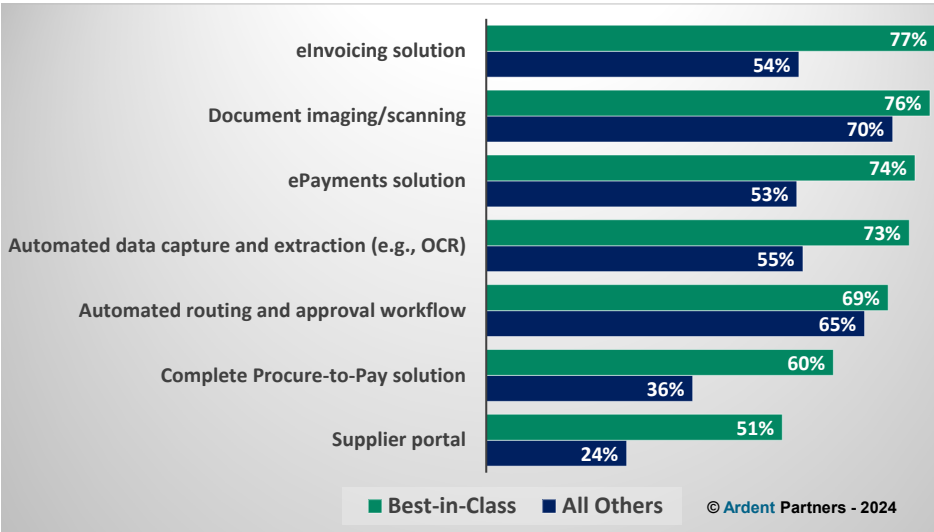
eInvoicing solution
77%
54%

Document imaging/scanning
76%
70%

ePayments solution
74%
53%

Automated data capture and extraction (e.g., OCR)
73%
55%

Automated routing and approval workflow
69%
65%

Complete Procure-to-Pay solution
60%
36%

Supplier portal
51%
24%

Best-in-Class
All Others

© Ardent Partners - 2024